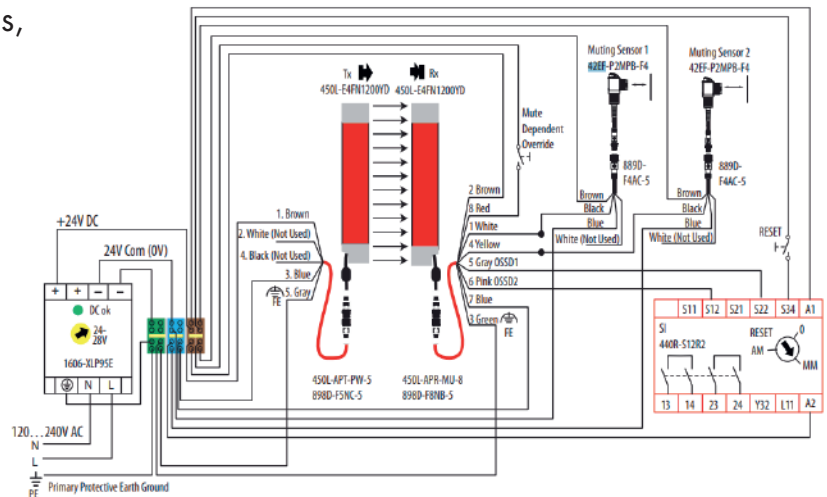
s,

Tx
450L-E4FN1200YD

Rx
450L-E4FN1200YD

Mute Dependent Override

Muting Sensor 1
42EF-P2MPB-F4

Muting Sensor 2
42EF-P2MPB-F4

889D-F4AC-5

889D-F4AC-5

Brown
Black
Blue
White (Not Used)

Brown
Black
Blue
White (Not Used)

RESET

+24V DC

24V Com (0V)

1. Brown
2. White (Not Used)
4. Black (Not Used)
3. Blue
5. Gray
FE

2 Brown
8 Red
1 White
4 Yellow
5 Gray OSSD1
6 Pink OSSD2
7 Blue
3 Green
FE

+ + − −
DC ok
24-28V
1606-XLP95E
N L

450L-APT-PW-5
898D-F5NC-5

450L-APR-MU-8
898D-F8NB-5

S11 S12 S21 S22 S34 A1
SI
440R-S12R2
RESET
AM
MM
0
13 14 23 24 Y32 L11 A2

120…240V AC
N
L
PE
Primary Protective Earth Ground